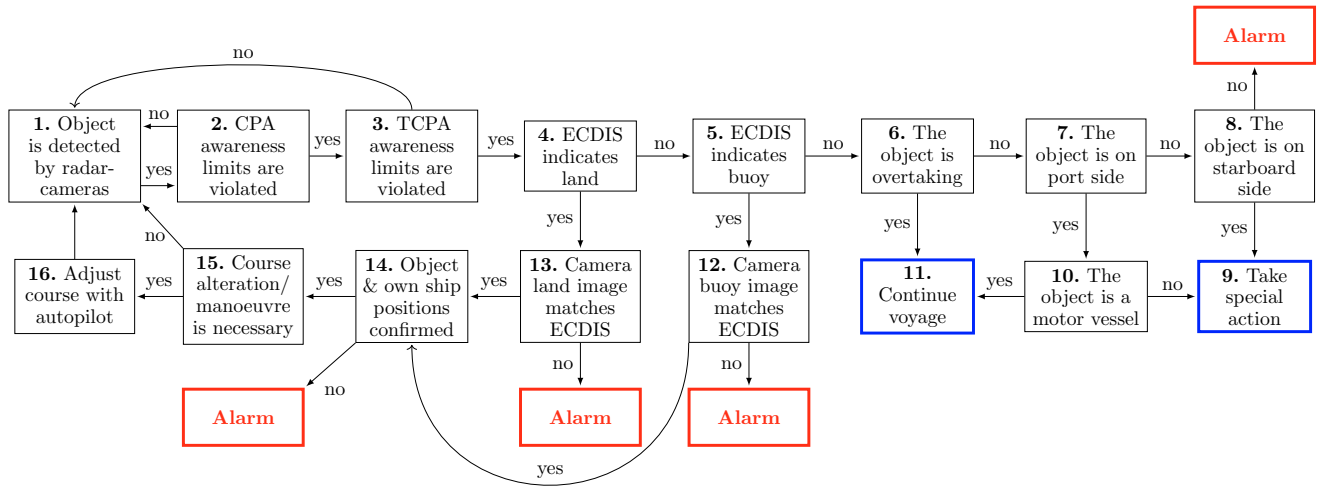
no

**1.** Object is detected by radar-cameras

no

yes

**2.** CPA awareness limits are violated

yes

**3.** TCPA awareness limits are violated

yes

**4.** ECDIS indicates land

no

**5.** ECDIS indicates buoy

no

**6.** The object is overtaking

no

**7.** The object is on port side

no

**8.** The object is on starboard side

no

Alarm

yes

yes

yes

yes

yes

**16.** Adjust course with autopilot

yes

no

**15.** Course alteration/ manoeuvre is necessary

yes

**14.** Object & own ship positions confirmed

yes

**13.** Camera land image matches ECDIS

**12.** Camera buoy image matches ECDIS

**11.** Continue voyage

yes

**10.** The object is a motor vessel

no

**9.** Take special action

no

no

no

Alarm

Alarm

Alarm

yes